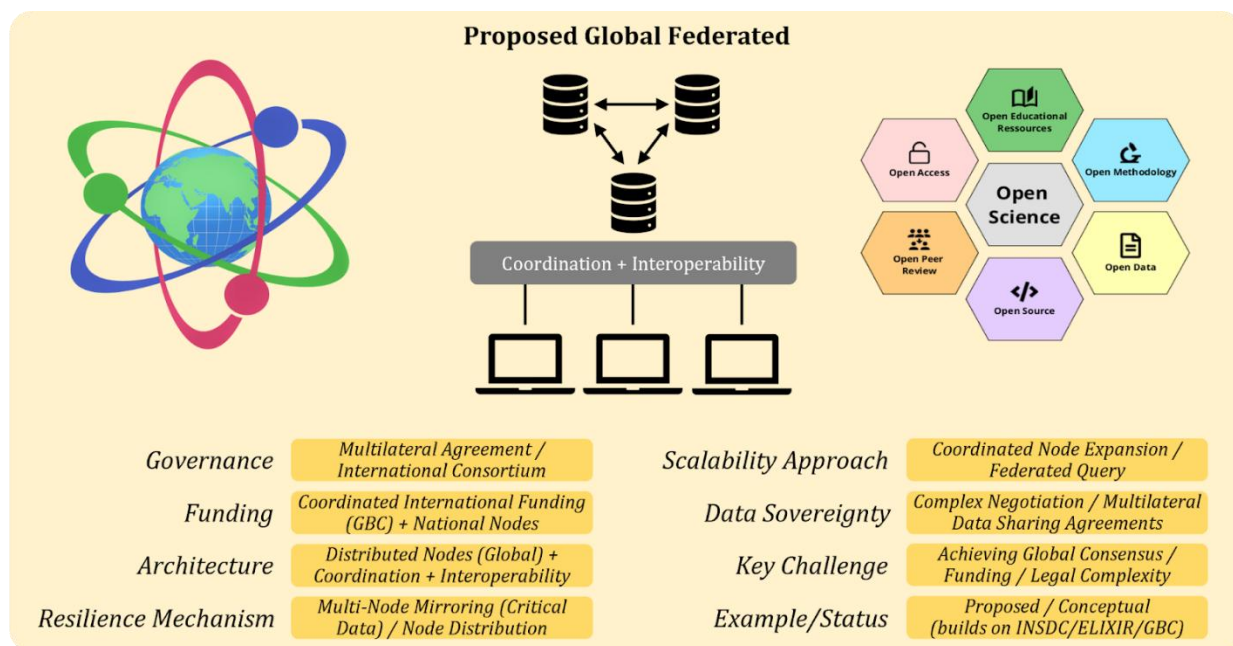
Proposed Global Federated

Coordination + Interoperability

Open Educational Ressources
Open Access
Open Methodology
Open Science
Open Peer Review
Open Data
Open Source

| | |
|---|---|
| Governance | Multilateral Agreement / International Consortium |
| Funding | Coordinated International Funding (GBC) + National Nodes |
| Architecture | Distributed Nodes (Global) + Coordination + Interoperability |
| Resilience Mechanism | Multi-Node Mirroring (Critical Data) / Node Distribution |
| Scalability Approach | Coordinated Node Expansion / Federated Query |
| Data Sovereignty | Complex Negotiation / Multilateral Data Sharing Agreements |
| Key Challenge | Achieving Global Consensus / Funding / Legal Complexity |
| Example/Status | Proposed / Conceptual (builds on INSDC/ELIXIR/GBC) |